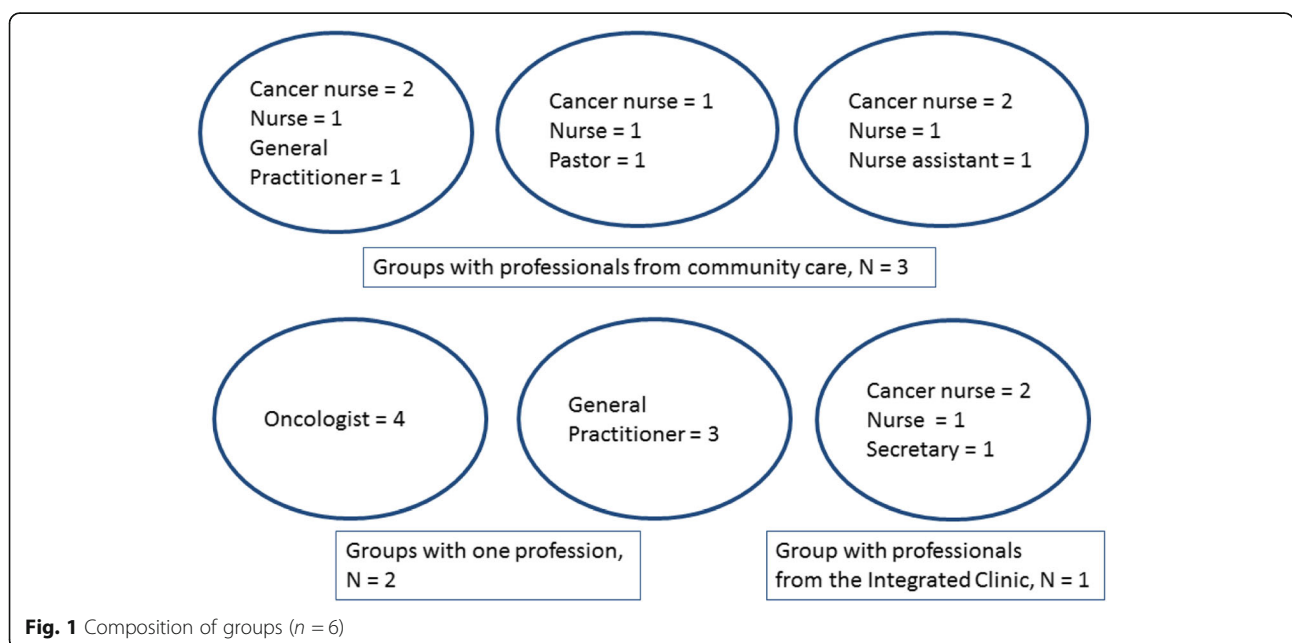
Cancer nurse = 2
Nurse = 1
General Practitioner = 1

Cancer nurse = 1
Nurse = 1
Pastor = 1

Cancer nurse = 2
Nurse = 1
Nurse assistant = 1

Groups with professionals from community care, N = 3

Oncologist = 4

General Practitioner = 3

Cancer nurse = 2
Nurse = 1
Secretary = 1

Groups with one profession, N = 2

Group with professionals from the Integrated Clinic, N = 1

**Fig. 1** Composition of groups ($n = 6$)